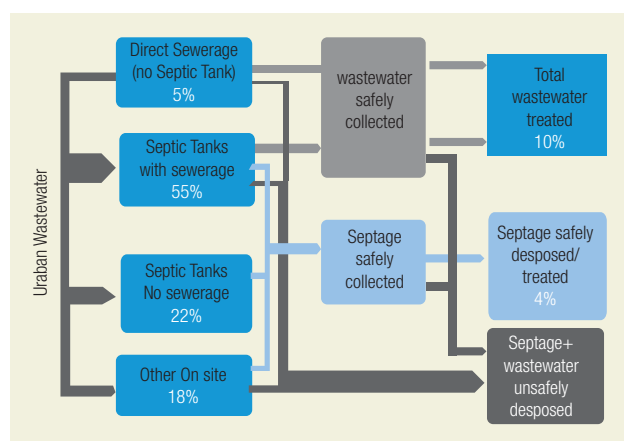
Uraban Wastewater

Direct Sewerage (no Septic Tank) 5%

Septic Tanks with sewerage 55%

Septic Tanks No sewerage 22%

Other On site 18%

wastewater safely collected

Septage safely collected

Total wastewater treated 10%

Septage safely desposed/ treated 4%

Septage+ wastewater unsafely desposed